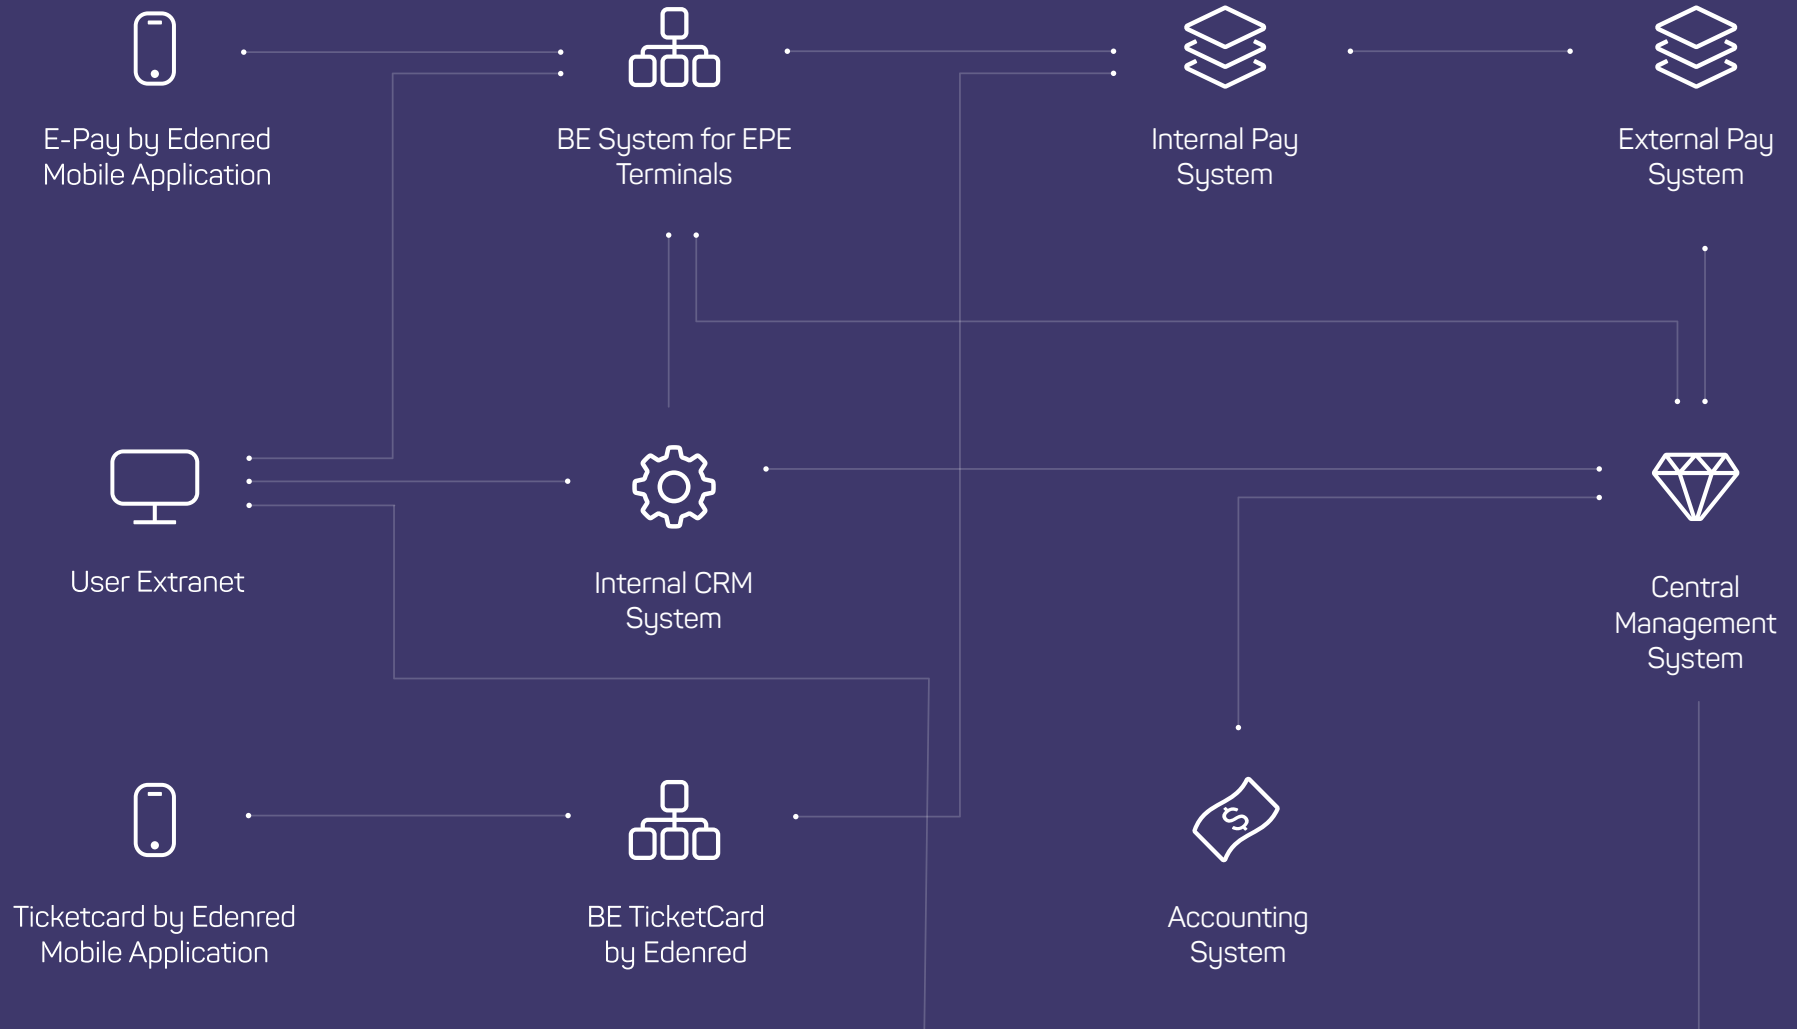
E-Pay by Edenred Mobile Application

BE System for EPE Terminals

Internal Pay System

External Pay System

User Extranet

Internal CRM System

Central Management System

Ticketcard by Edenred Mobile Application

BE TicketCard by Edenred

Accounting System